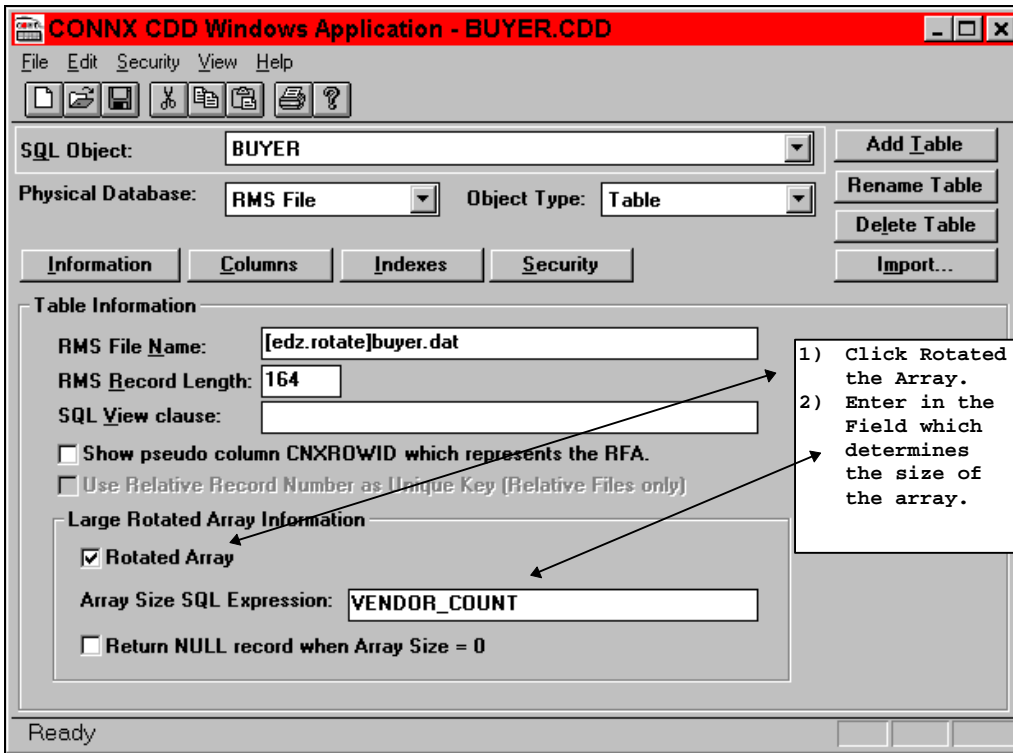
CONNX CDD Windows Application - BUYER.CDD

File Edit Security View Help

SQL Object: BUYER

Add Table

Physical Database: RMS File

Object Type: Table

Rename Table

Delete Table

Information Columns Indexes Security

Import...

Table Information

RMS File Name: [edz.rotate]buyer.dat

RMS Record Length: 164

SQL View clause:

Show pseudo column CNXROWID which represents the RFA.

Use Relative Record Number as Unique Key (Relative Files only)

Large Rotated Array Information

Rotated Array

Array Size SQL Expression: VENDOR_COUNT

Return NULL record when Array Size = 0

1) Click Rotated the Array.
2) Enter in the Field which determines the size of the array.

Ready